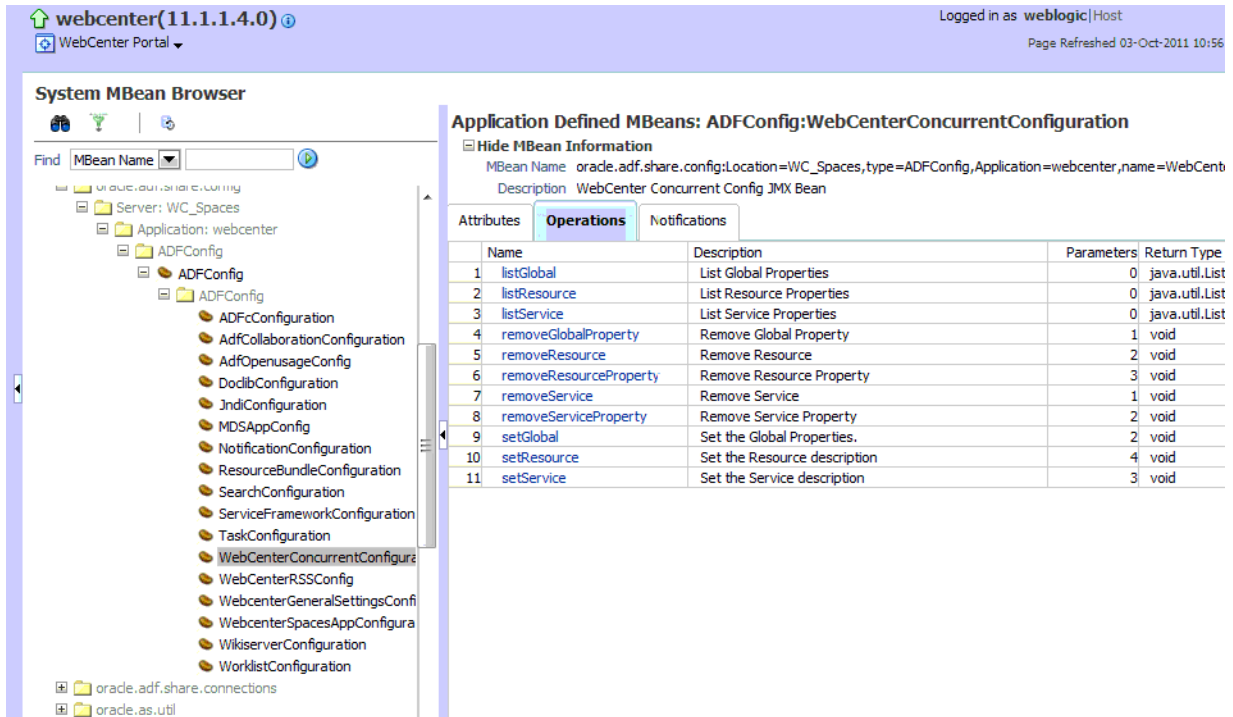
webcenter(11.1.1.4.0)
WebCenter Portal

Logged in as weblogic | Host
Page Refreshed 03-Oct-2011 10:56

System MBean Browser

Find MBean Name

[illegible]
Server: WC_Spaces
Application: webcenter
ADFConfig
ADFConfig
ADFConfig
ADFcConfiguration
AdfCollaborationConfiguration
AdfOpenusageConfig
DoclibConfiguration
JndiConfiguration
MDSAppConfig
NotificationConfiguration
ResourceBundleConfiguration
SearchConfiguration
ServiceFrameworkConfiguration
TaskConfiguration
WebCenterConcurrentConfigura
WebCenterRSSConfig
WebcenterGeneralSettingsConfi
WebcenterSpacesAppConfigura
WikiserverConfiguration
WorklistConfiguration
oracle.adf.share.connections
oracle.as.util

Application Defined MBeans: ADFConfig:WebCenterConcurrentConfiguration

Hide MBean Information
MBean Name oracle.adf.share.config:Location=WC_Spaces,type=ADFConfig,Application=webcenter,name=WebCente
Description WebCenter Concurrent Config JMX Bean

Attributes | Operations | Notifications

| | Name | Description | Parameters | Return Type |
|---|---|---|---|---|
| 1 | listGlobal | List Global Properties | 0 | java.util.List |
| 2 | listResource | List Resource Properties | 0 | java.util.List |
| 3 | listService | List Service Properties | 0 | java.util.List |
| 4 | removeGlobalProperty | Remove Global Property | 1 | void |
| 5 | removeResource | Remove Resource | 2 | void |
| 6 | removeResourceProperty | Remove Resource Property | 3 | void |
| 7 | removeService | Remove Service | 1 | void |
| 8 | removeServiceProperty | Remove Service Property | 2 | void |
| 9 | setGlobal | Set the Global Properties. | 2 | void |
| 10 | setResource | Set the Resource description | 4 | void |
| 11 | setService | Set the Service description | 3 | void |